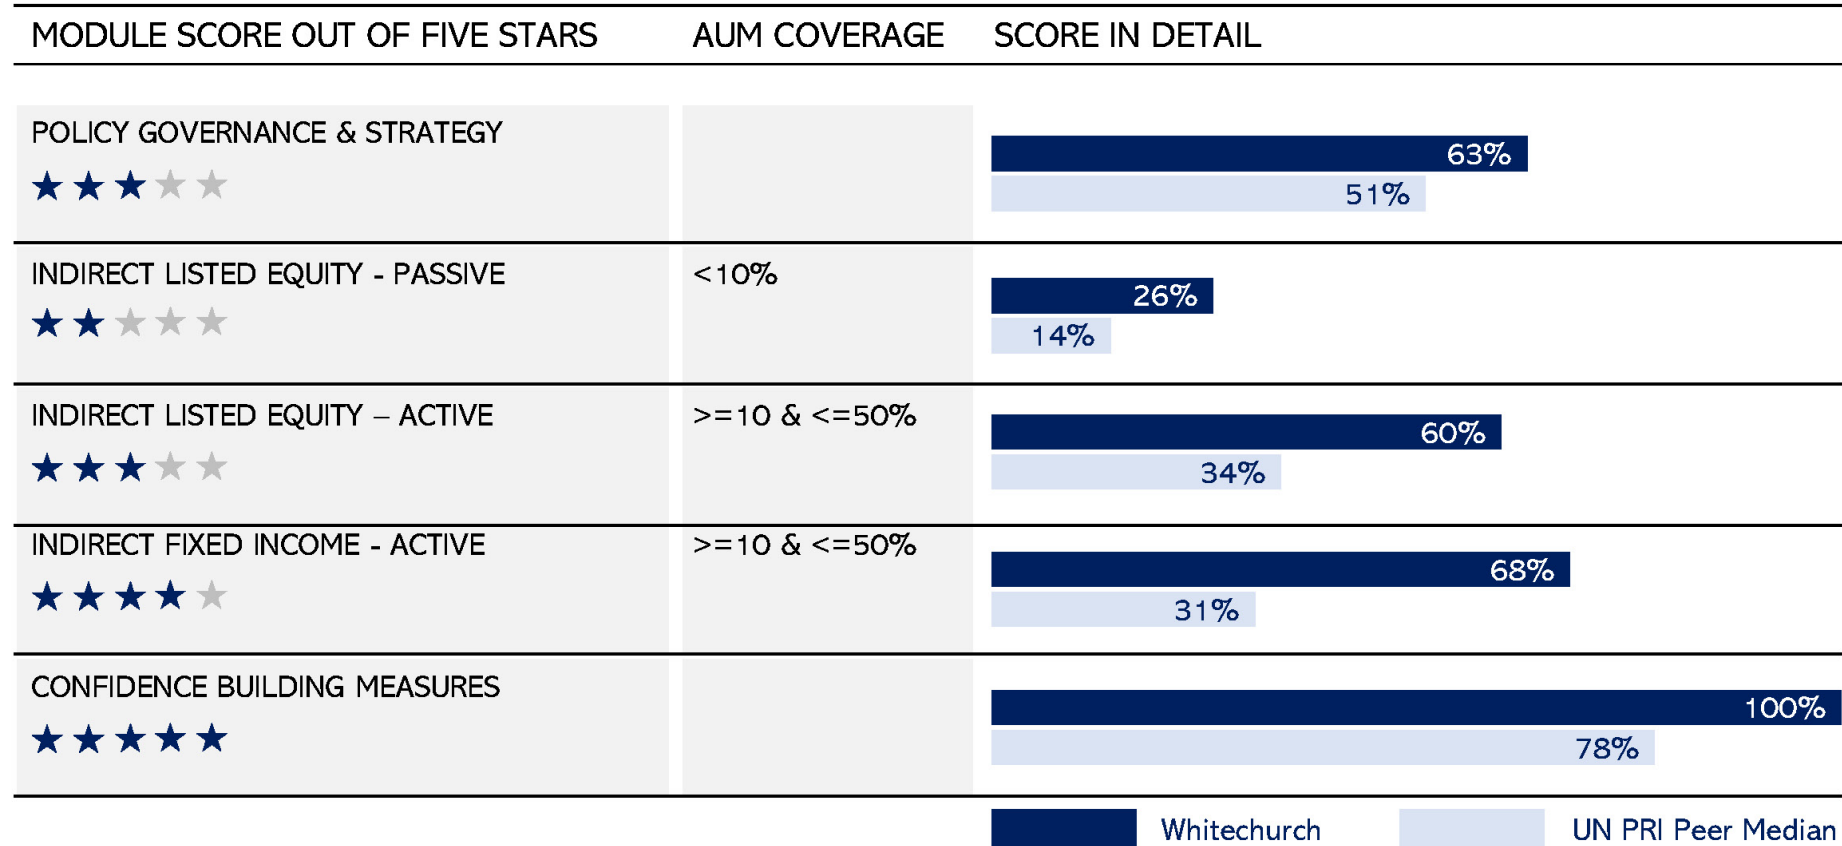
| MODULE SCORE OUT OF FIVE STARS | AUM COVERAGE | SCORE IN DETAIL |
|---|---|---|
| POLICY GOVERNANCE & STRATEGY ★★★★★ | | 63% 51% |
| INDIRECT LISTED EQUITY - PASSIVE ★★★★★ | <10% | 26% 14% |
| INDIRECT LISTED EQUITY – ACTIVE ★★★★★ | >=10 & <=50% | 60% 34% |
| INDIRECT FIXED INCOME - ACTIVE ★★★★★ | >=10 & <=50% | 68% 31% |
| CONFIDENCE BUILDING MEASURES ★★★★★ | | 100% 78% |

Whitechurch UN PRI Peer Median